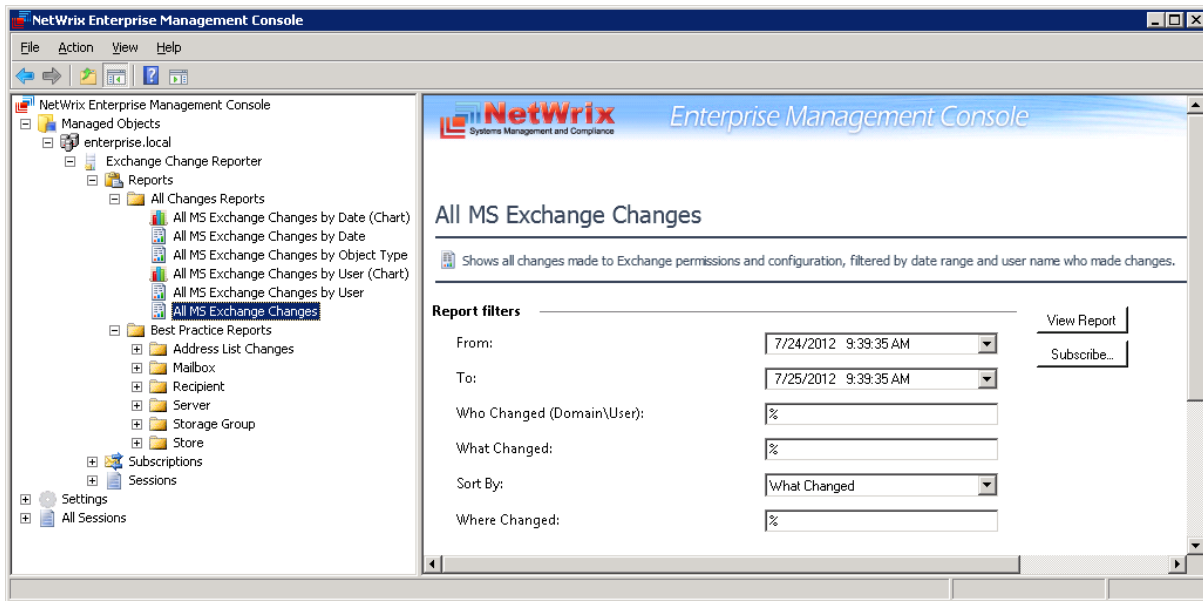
NetWrix Enterprise Management Console

File Action View Help

NetWrix Enterprise Management Console
Managed Objects
enterprise.local
Exchange Change Reporter
Reports
All Changes Reports
All MS Exchange Changes by Date (Chart)
All MS Exchange Changes by Date
All MS Exchange Changes by Object Type
All MS Exchange Changes by User (Chart)
All MS Exchange Changes by User
All MS Exchange Changes
Best Practice Reports
Address List Changes
Mailbox
Recipient
Server
Storage Group
Store
Subscriptions
Sessions
Settings
All Sessions

NetWrix
Systems Management and Compliance
Enterprise Management Console

All MS Exchange Changes

Shows all changes made to Exchange permissions and configuration, filtered by date range and user name who made changes.

Report filters

View Report
Subscribe...

| | |
|---|---|
| From: | 7/24/2012 9:39:35 AM |
| To: | 7/25/2012 9:39:35 AM |
| Who Changed (Domain\User): | % |
| What Changed: | % |
| Sort By: | What Changed |
| Where Changed: | % |